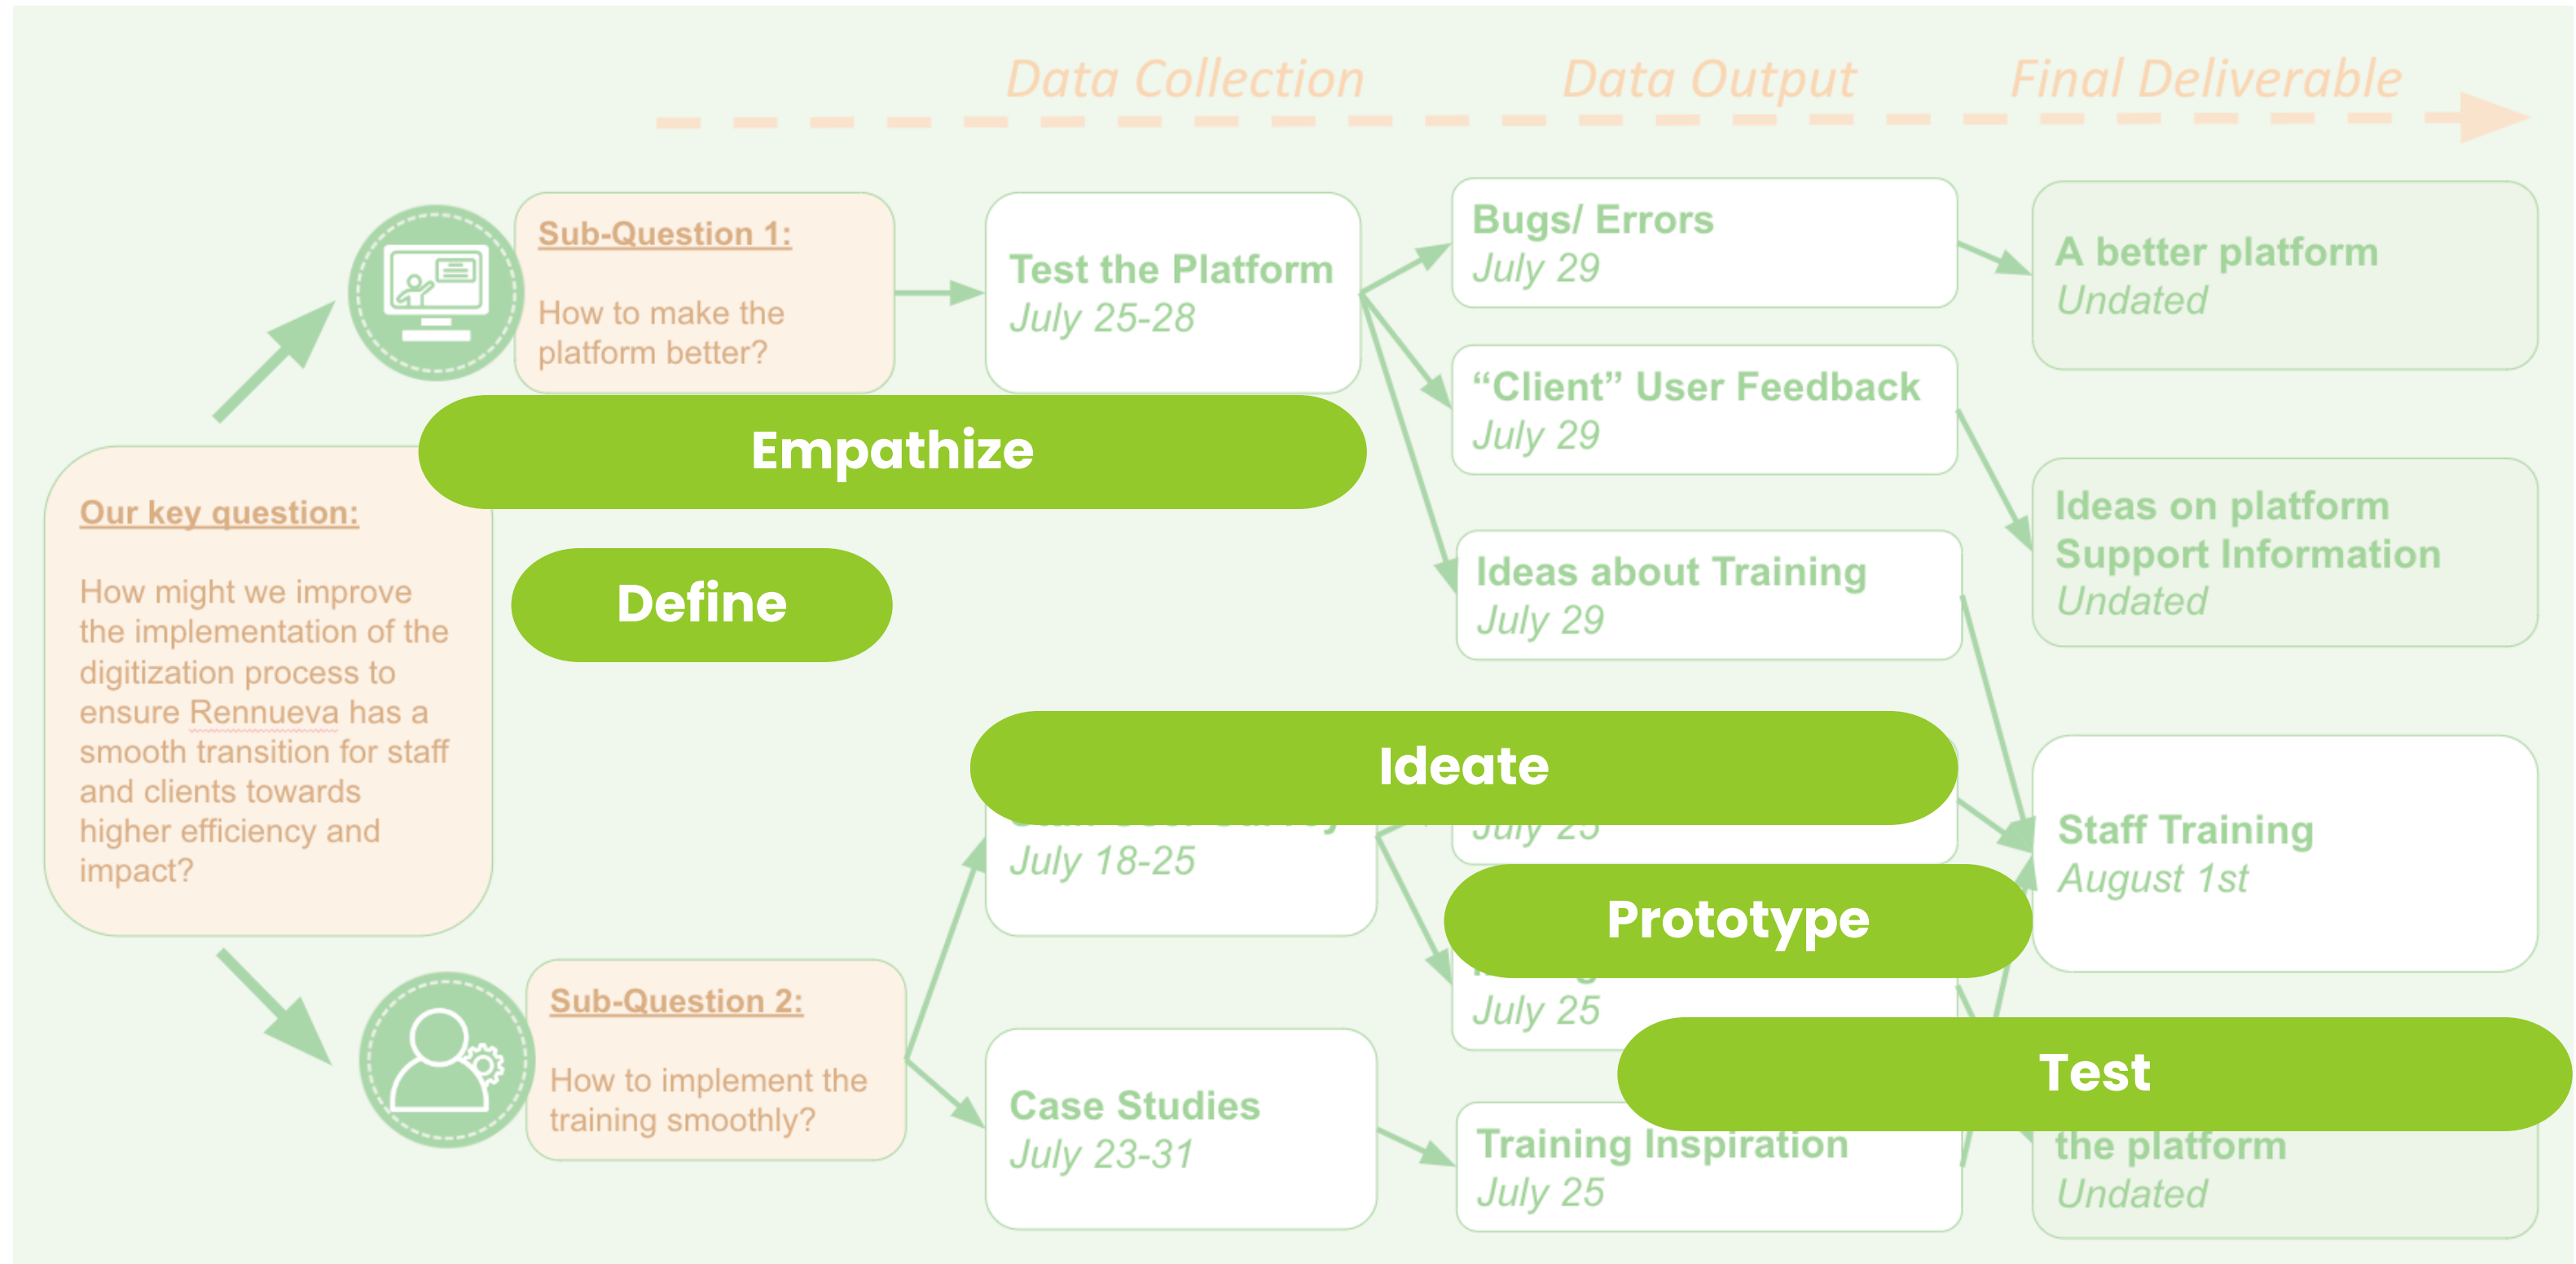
Data Collection Data Output Final Deliverable

Sub-Question 1:

How to make the platform better?

Test the Platform
July 25-28

Bugs/ Errors
July 29

A better platform
Undated

"Client" User Feedback
July 29

Empathize

Our key question:

How might we improve the implementation of the digitization process to ensure Rennueva has a smooth transition for staff and clients towards higher efficiency and impact?

Define

Ideas about Training
July 29

Ideas on platform Support Information
Undated

Ideate

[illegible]
July 18-25

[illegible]

Staff Training
August 1st

Prototype

Sub-Question 2:

How to implement the training smoothly?

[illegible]
July 25

Test

Case Studies
July 23-31

Training Inspiration
July 25

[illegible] the platform
Undated